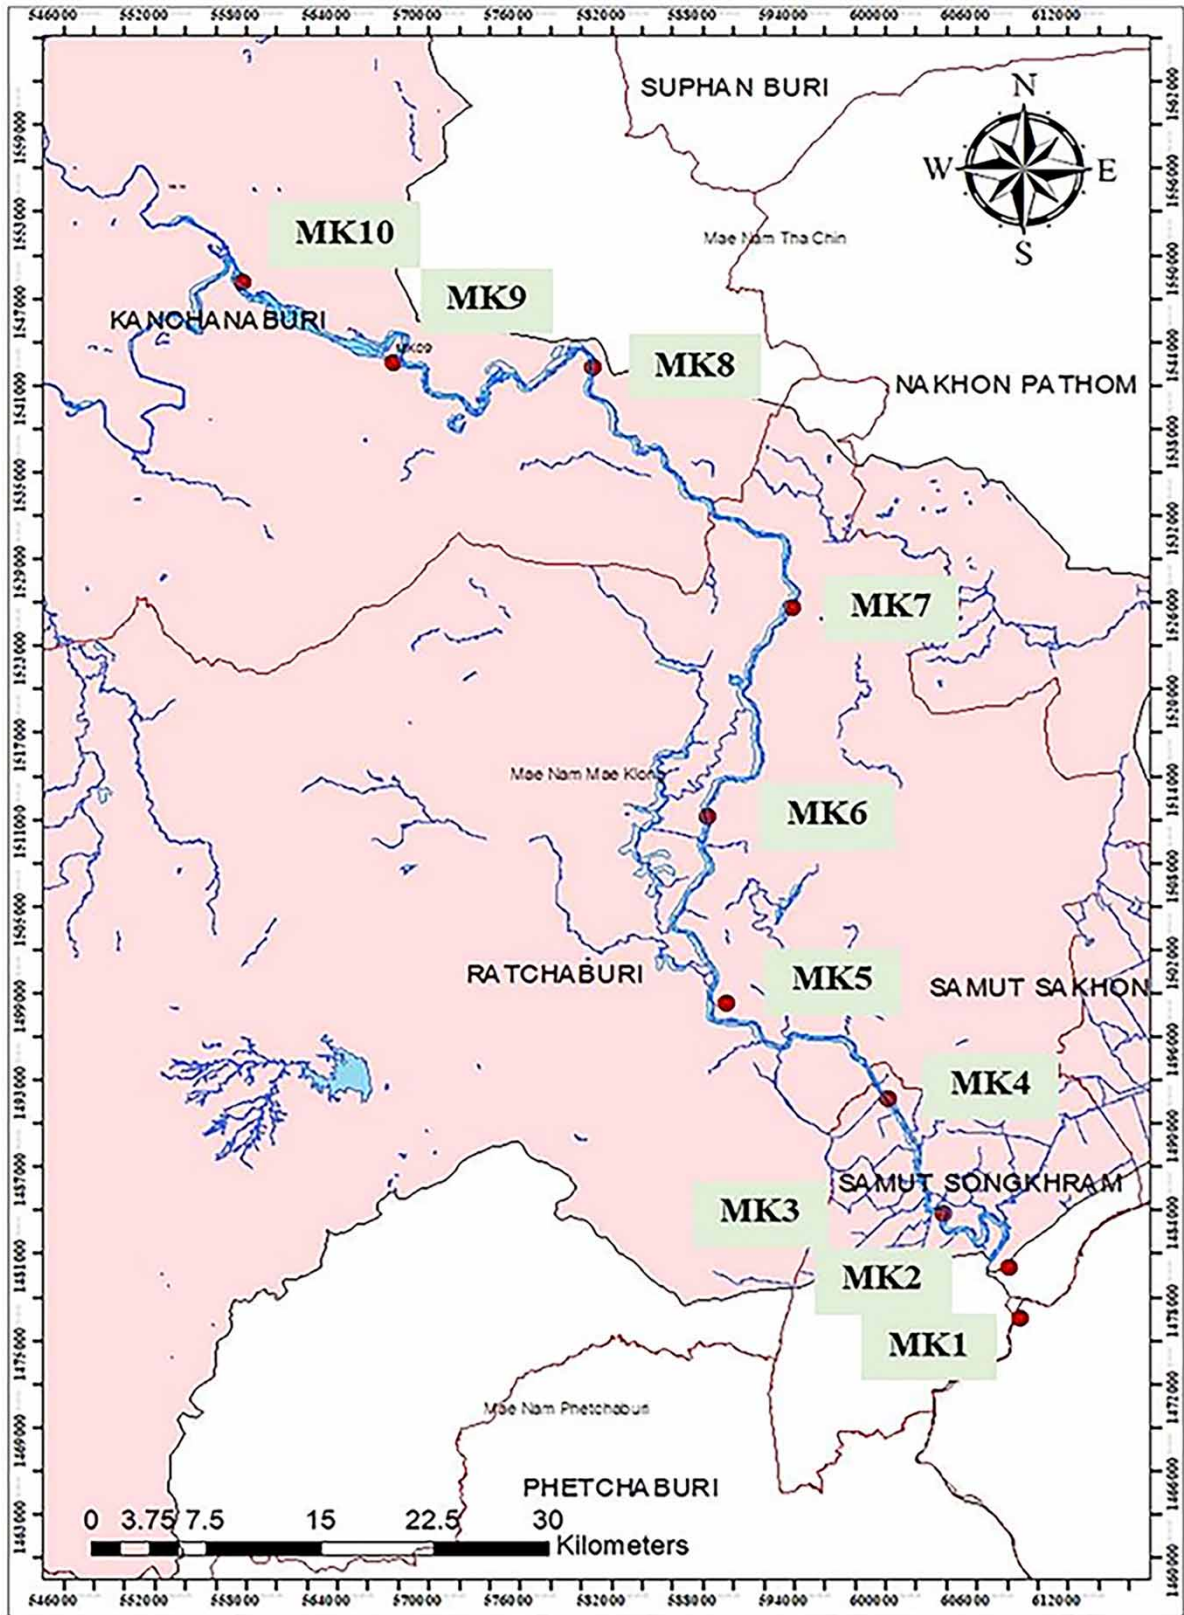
546000 552000 558000 564000 570000 576000 582000 588000 594000 600000 606000 612000

SUPHAN BURI

N
W E
S

MK10

Mae Nam Tha Chin

MK9

KANCHANABURI

MK09

MK8

NAKHON PATHOM

MK7

Mae Nam Mae Klong

MK6

MK5

RATCHABURI

SAMUT SAKHON

MK4

SAMUT SONGKHRAM

MK3

MK2

MK1

Mae Nam Phetchaburi

PHETCHABURI

0 3.75 7.5 15 22.5 30 Kilometers

546000 552000 558000 564000 570000 576000 582000 588000 594000 600000 606000 612000